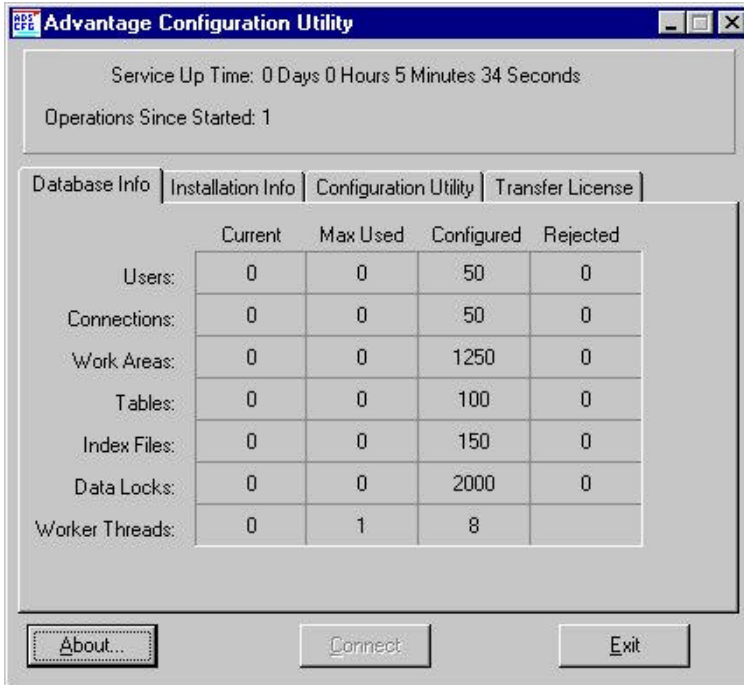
ADS CFG Advantage Configuration Utility

Service Up Time: 0 Days 0 Hours 5 Minutes 34 Seconds

Operations Since Started: 1

Database Info | Installation Info | Configuration Utility | Transfer License

| | Current | Max Used | Configured | Rejected |
|---|---|---|---|---|
| Users: | 0 | 0 | 50 | 0 |
| Connections: | 0 | 0 | 50 | 0 |
| Work Areas: | 0 | 0 | 1250 | 0 |
| Tables: | 0 | 0 | 100 | 0 |
| Index Files: | 0 | 0 | 150 | 0 |
| Data Locks: | 0 | 0 | 2000 | 0 |
| Worker Threads: | 0 | 1 | 8 | |

About... Connect Exit